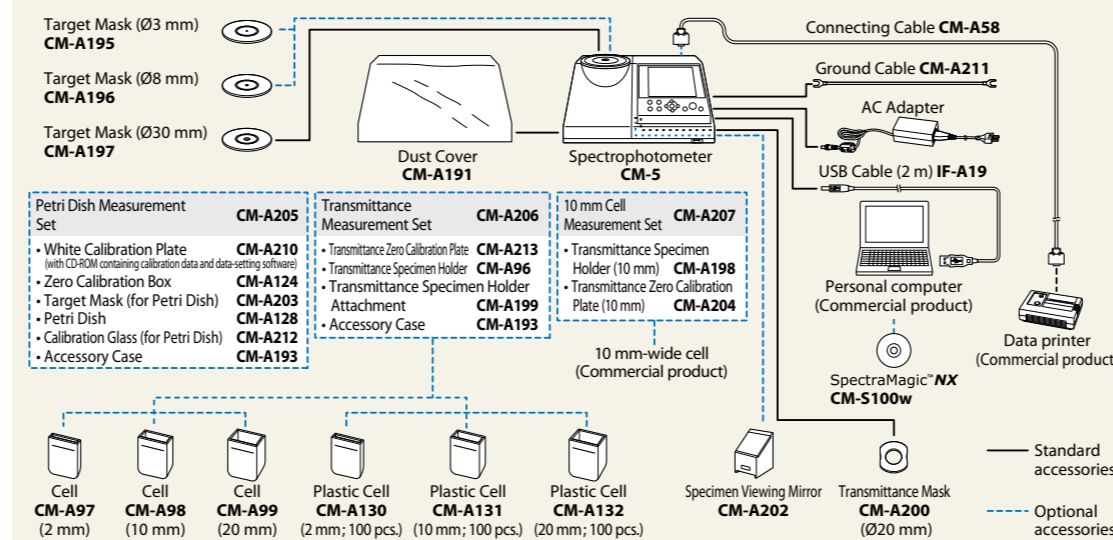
Target Mask (Ø3 mm)
**CM-A195**

Target Mask (Ø8 mm)
**CM-A196**

Target Mask (Ø30 mm)
**CM-A197**

Dust Cover
**CM-A191**

Spectrophotometer
**CM-5**

Connecting Cable **CM-A58**

Ground Cable **CM-A211**

AC Adapter

USB Cable (2 m) **IF-A19**

Personal computer
(Commercial product)

Data printer
(Commercial product

SpectraMagic™ *NX*
**CM-S100w**

| Petri Dish Measurement Set | **CM-A205** |
|---|---|
| • White Calibration Plate (with CD-ROM containing calibration data and data-setting software) | **CM-A210** |
| • Zero Calibration Box | **CM-A124** |
| • Target Mask (for Petri Dish) | **CM-A203** |
| • Petri Dish | **CM-A128** |
| • Calibration Glass (for Petri Dish) | **CM-A212** |
| • Accessory Case | **CM-A193** |

| Transmittance Measurement Set | **CM-A206** |
|---|---|
| • Transmittance Zero Calibration Plate | **CM-A213** |
| • Transmittance Specimen Holder | **CM-A96** |
| • Transmittance Specimen Holder Attachment | **CM-A199** |
| • Accessory Case | **CM-A193** |

| 10 mm Cell Measurement Set | **CM-A207** |
|---|---|
| • Transmittance Specimen Holder (10 mm) | **CM-A198** |
| • Transmittance Zero Calibration Plate (10 mm) | **CM-A204** |

10 mm-wide cell
(Commercial product)

Cell
**CM-A97**
(2 mm)

Cell
**CM-A98**
(10 mm)

Cell
**CM-A99**
(20 mm)

Plastic Cell
**CM-A130**
(2 mm; 100 pcs.)

Plastic Cell
**CM-A131**
(10 mm; 100 pcs.)

Plastic Cell
**CM-A132**
(20 mm; 100 pcs.)

Specimen Viewing Mirror
**CM-A202**

Transmittance Mask
**CM-A200**
(Ø20 mm)

Standard accessories

Optional accessories